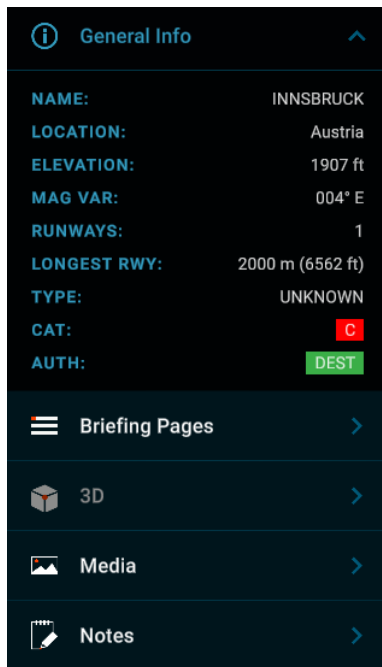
General Info

| | |
|---|---|
| NAME: | INNSBRUCK |
| LOCATION: | Austria |
| ELEVATION: | 1907 ft |
| MAG VAR: | 004° E |
| RUNWAYS: | 1 |
| LONGEST RWY: | 2000 m (6562 ft) |
| TYPE: | UNKNOWN |
| CAT: | C |
| AUTH: | DEST |

Briefing Pages

3D

Media

Notes